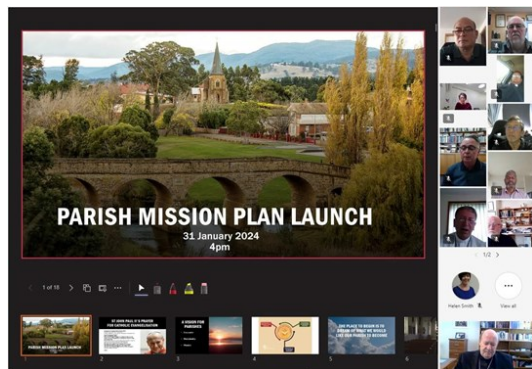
PARISH MISSION PLAN LAUNCH
31 January 2024
4pm

1 of 15

ST JOHN PAUL II'S PRAYER FOR CATHOLIC EVANGELISATION

A VISION FOR PARISHES

THE PLACE TO BEGIN IS TO ENVISION WHAT WE WOULD LIKE OUR PARISH TO BECOME

1/2

Helen Smith

View all